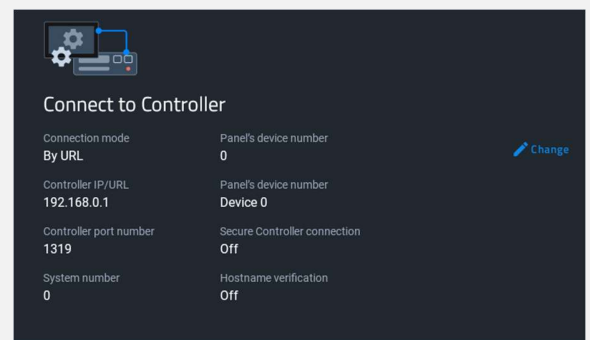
Connect to Controller

Connection mode
By URL

Panel's device number
0

Change

Controller IP/URL
192.168.0.1

Panel's device number
Device 0

Controller port number
1319

Secure Controller connection
Off

System number
0

Hostname verification
Off